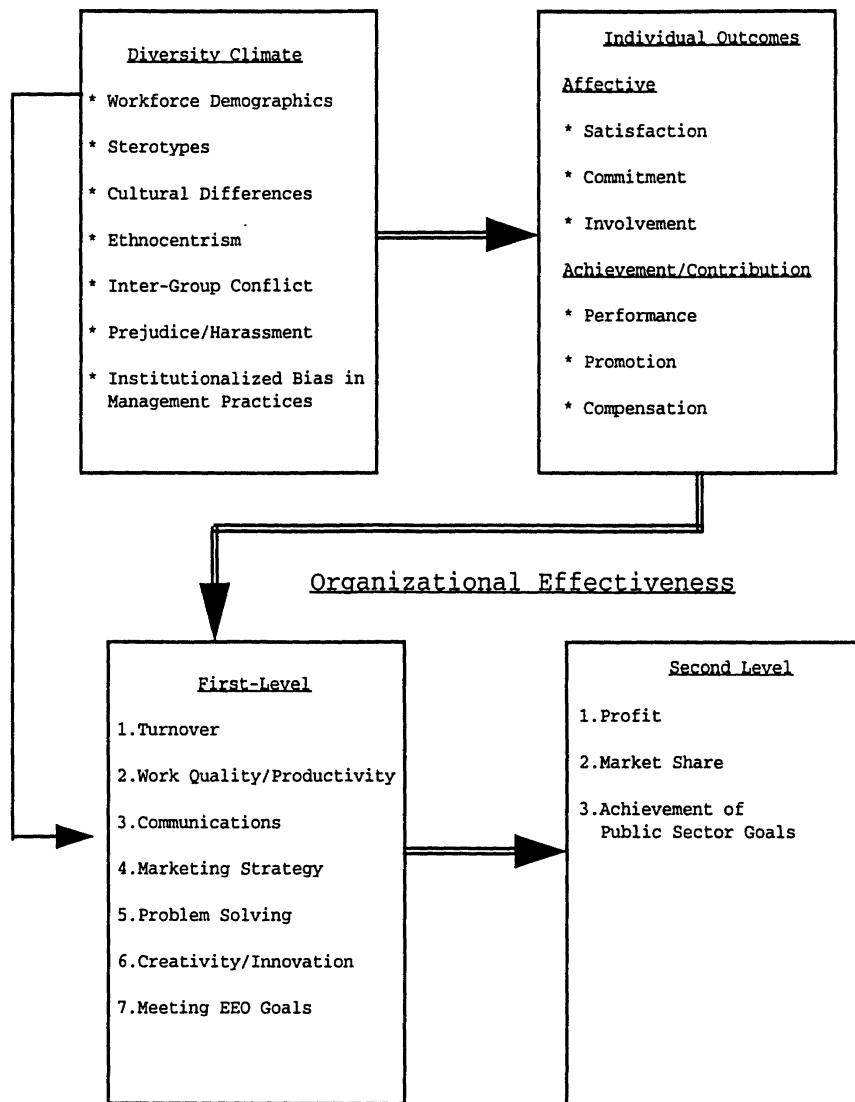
Diversity Climate

* Workforce Demographics

* Sterotypes

* Cultural Differences

* Ethnocentrism

* Inter-Group Conflict

* Prejudice/Harassment

* Institutionalized Bias in Management Practices

Individual Outcomes

Affective

* Satisfaction

* Commitment

* Involvement

Achievement/Contribution

* Performance

* Promotion

* Compensation

Organizational Effectiveness

First-Level

1.Turnover

2.Work Quality/Productivity

3.Communications

4.Marketing Strategy

5.Problem Solving

6.Creativity/Innovation

7.Meeting EEO Goals

Second Level

1.Profit

2.Market Share

3.Achievement of Public Sector Goals